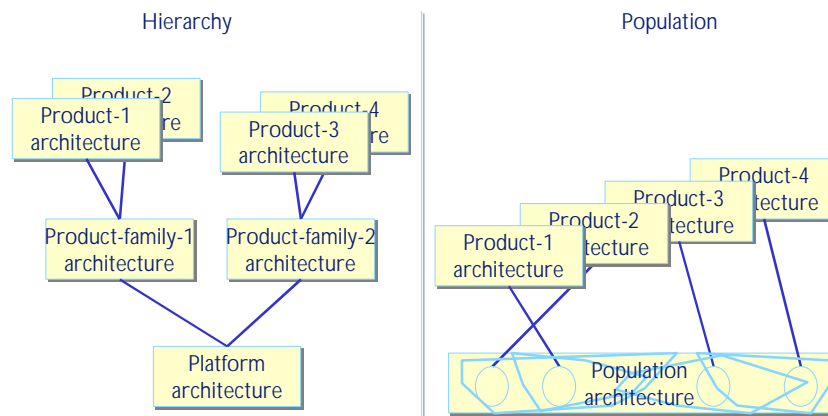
Hierarchy

Product-2 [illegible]re

Product-1 architecture

Product-4 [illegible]re

Product-3 architecture

Product-family-1 architecture

Product-family-2 architecture

Platform architecture

Population

Product-4 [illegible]ecture

Product-3 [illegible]ecture

Product-2 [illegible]ecture

Product-1 architecture

Population architecture